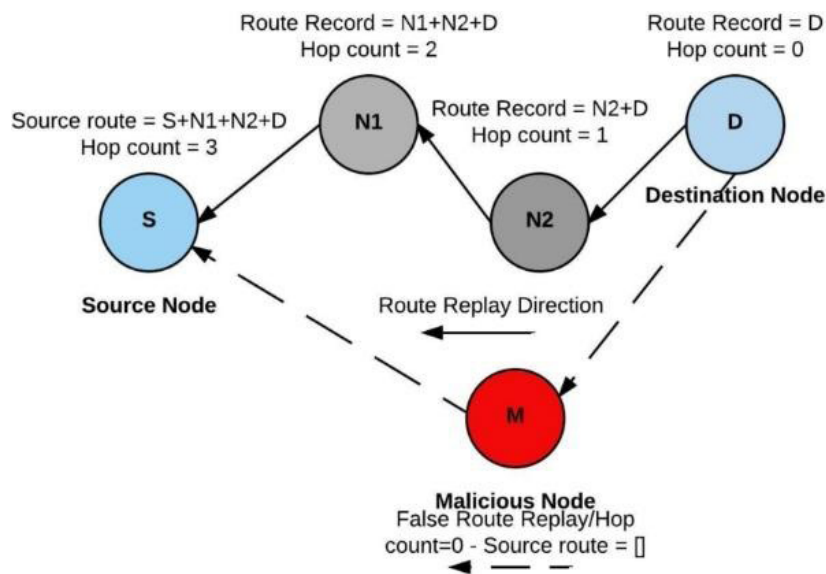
Route Record = N1+N2+D
Hop count = 2

Route Record = D
Hop count = 0

Source route = S+N1+N2+D
Hop count = 3

N1

Route Record = N2+D
Hop count = 1

D

S

N2

Destination Node

Source Node

Route Replay Direction

M

Malicious Node
False Route Replay/Hop count=0 - Source route = []